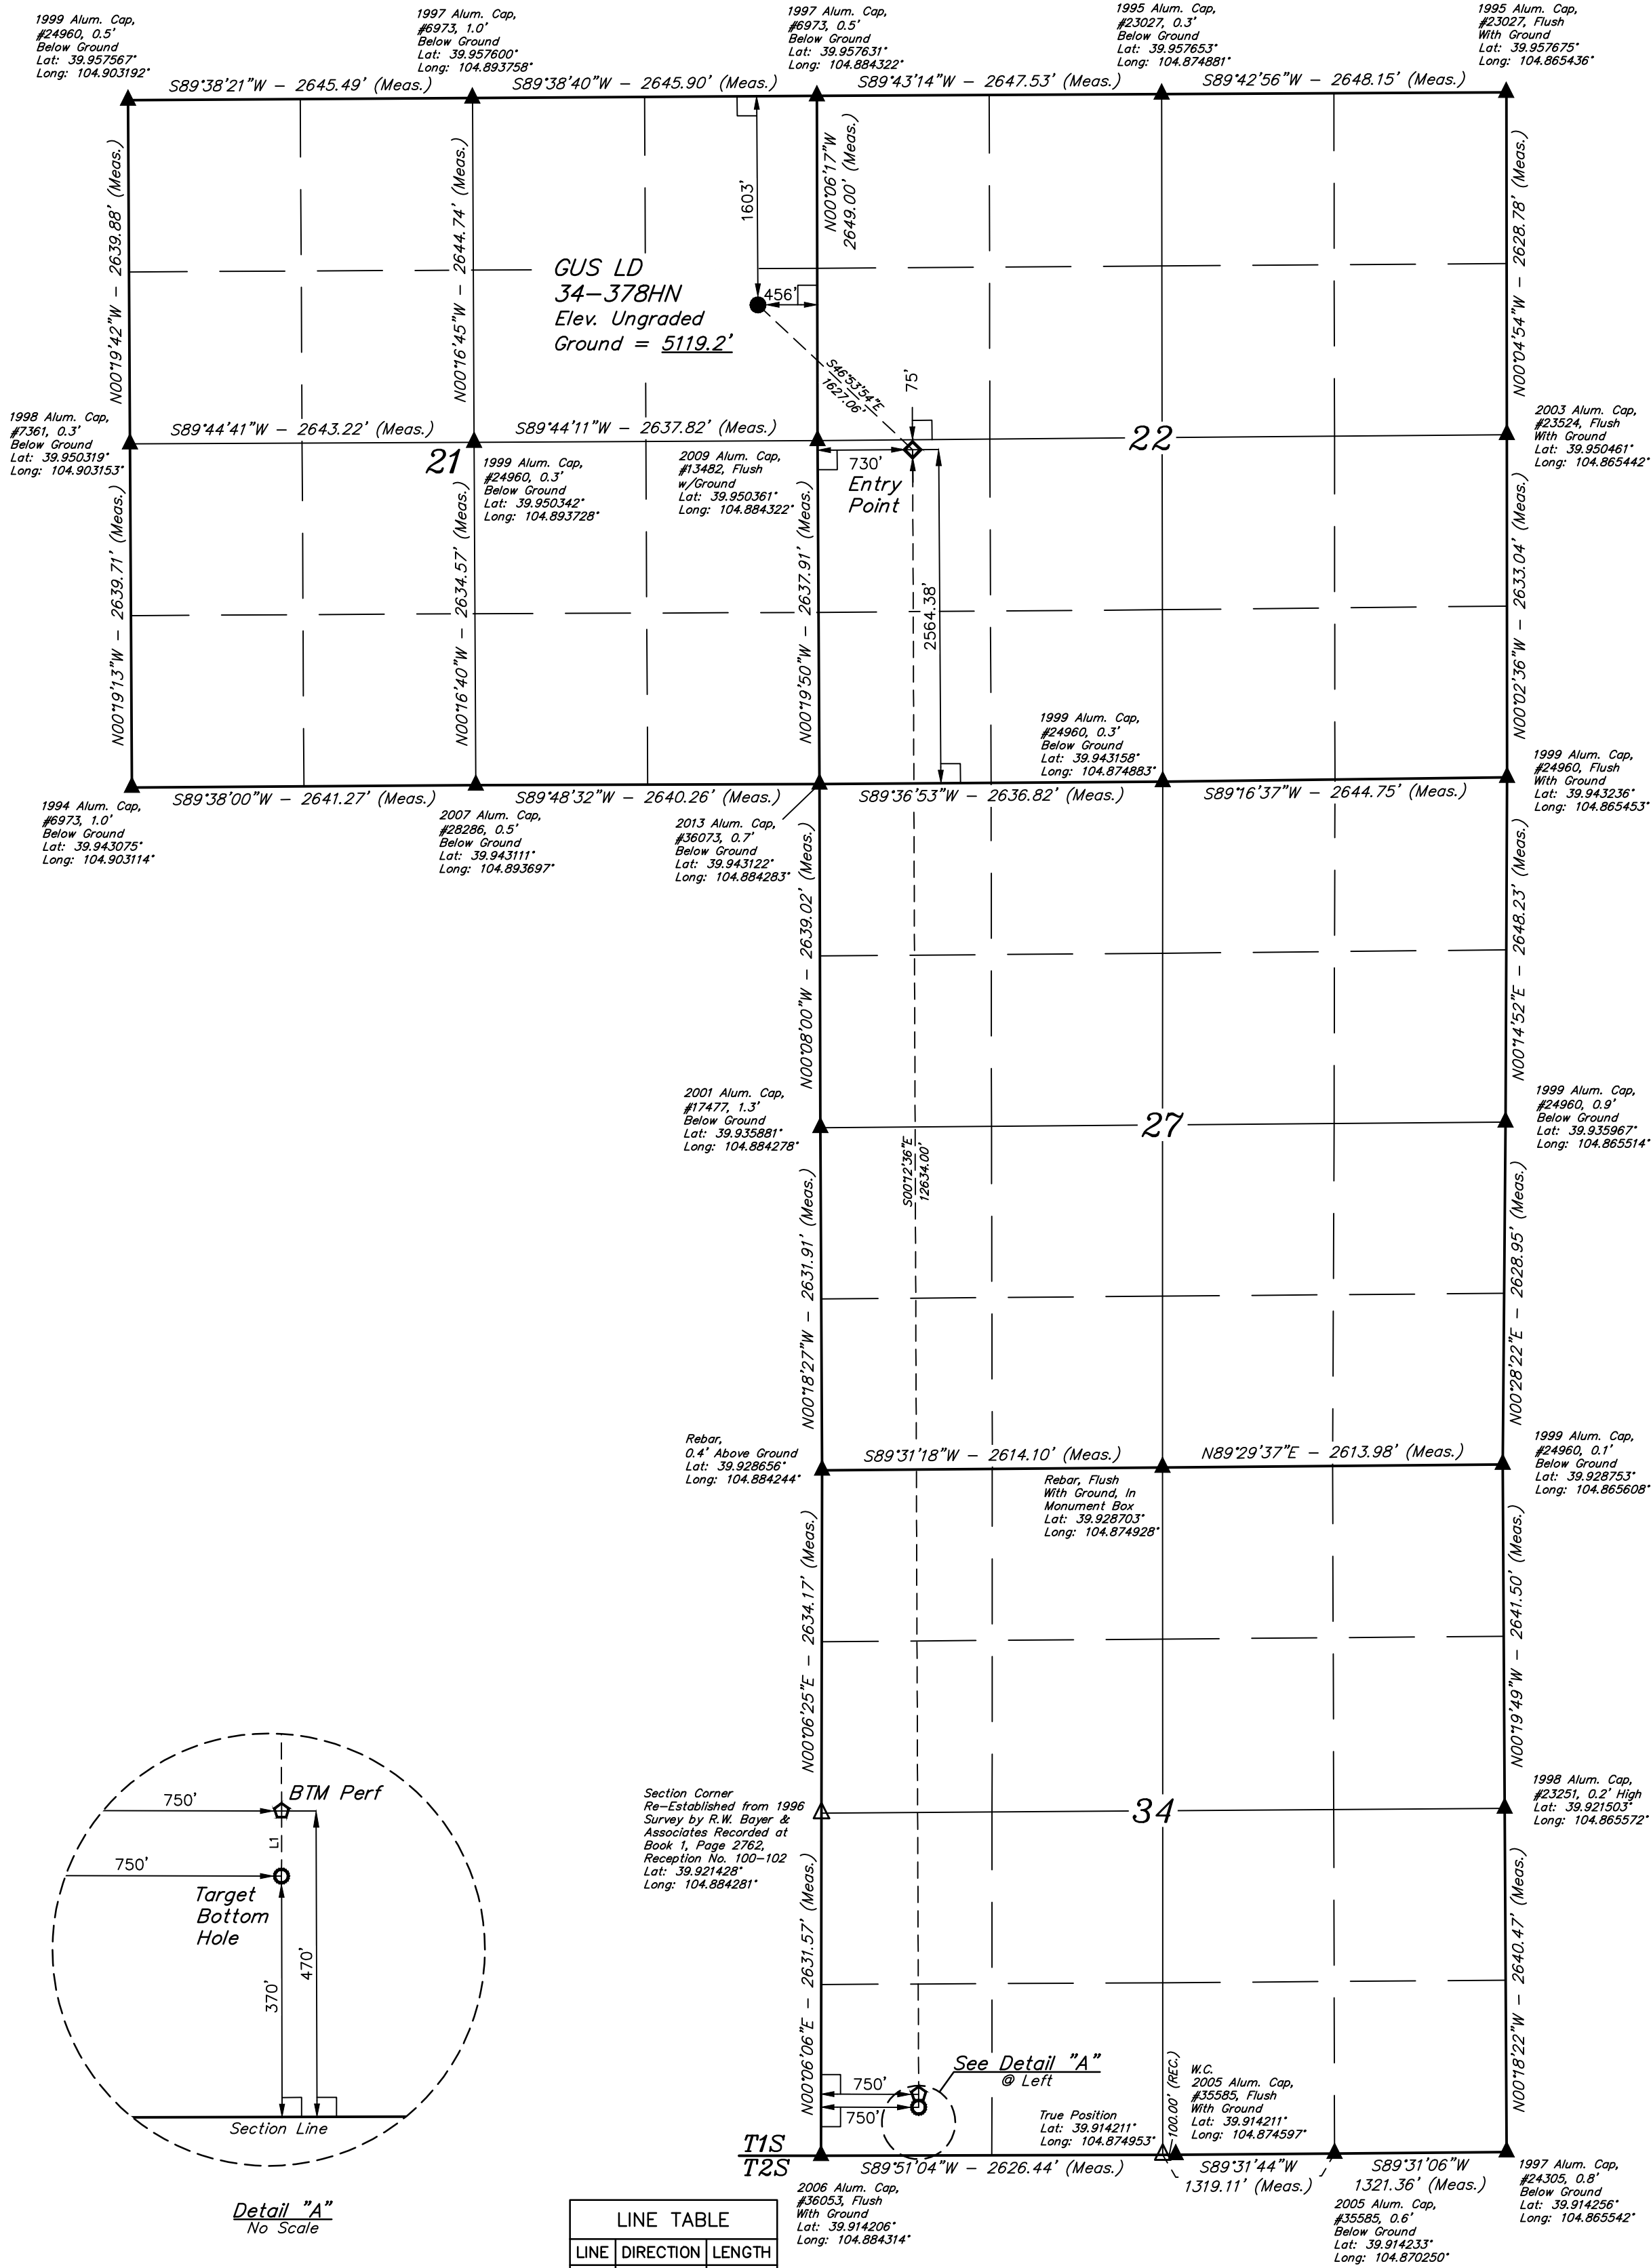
1999 Alum. Cap, #24960, 0.5' Below Ground Lat: 39.957567° Long: 104.903192°

1997 Alum. Cap, #6973, 1.0' Below Ground Lat: 39.957600° Long: 104.893758°

1997 Alum. Cap, #6973, 0.5' Below Ground Lat: 39.957631° Long: 104.884322°

1995 Alum. Cap, #23027, 0.3' Below Ground Lat: 39.957653° Long: 104.874881°

1995 Alum. Cap, #23027, Flush With Ground Lat: 39.957675° Long: 104.865436°

S89°38'21"W – 2645.49' (Meas.)

S89°38'40"W – 2645.90' (Meas.)

S89°43'14"W – 2647.53' (Meas.)

S89°42'56"W – 2648.15' (Meas.)

N00°19'42"W – 2639.88' (Meas.)

N00°16'45"W – 2644.74' (Meas.)

1603'

N00°06'17"W 2649.00' (Meas.)

N00°04'54"W – 2628.78' (Meas.)

GUS LD 34–378HN Elev. Ungraded Ground = 5119.2'

456'

S46°53'54"E 1627.06'

75'

1998 Alum. Cap, #7361, 0.3' Below Ground Lat: 39.950319° Long: 104.903153°

S89°44'41"W – 2643.22' (Meas.)

S89°44'11"W – 2637.82' (Meas.)

22

2003 Alum. Cap, #23524, Flush With Ground Lat: 39.950461° Long: 104.865442°

21

1999 Alum. Cap, #24960, 0.3' Below Ground Lat: 39.950342° Long: 104.893728°

2009 Alum. Cap, #13482, Flush w/Ground Lat: 39.950361° Long: 104.884322°

730'

Entry Point

N00°19'13"W – 2639.71' (Meas.)

N00°16'40"W – 2634.57' (Meas.)

N00°19'50"W – 2637.91' (Meas.)

2564.38'

N00°02'36"W – 2633.04' (Meas.)

1999 Alum. Cap, #24960, 0.3' Below Ground Lat: 39.943158° Long: 104.874883°

1999 Alum. Cap, #24960, Flush With Ground Lat: 39.943236° Long: 104.865453°

S89°38'00"W – 2641.27' (Meas.)

S89°48'32"W – 2640.26' (Meas.)

S89°36'53"W – 2636.82' (Meas.)

S89°16'37"W – 2644.75' (Meas.)

1994 Alum. Cap, #6973, 1.0' Below Ground Lat: 39.943075° Long: 104.903114°

2007 Alum. Cap, #28286, 0.5' Below Ground Lat: 39.943111° Long: 104.893697°

2013 Alum. Cap, #36073, 0.7' Below Ground Lat: 39.943122° Long: 104.884283°

N00°08'00"W – 2639.02' (Meas.)

N00°14'52"E – 2648.23' (Meas.)

2001 Alum. Cap, #17477, 1.3' Below Ground Lat: 39.935881° Long: 104.884278°

27

S00°12'36"E 12634.00'

1999 Alum. Cap, #24960, 0.9' Below Ground Lat: 39.935967° Long: 104.865514°

N00°18'27"W – 2631.91' (Meas.)

N00°28'22"E – 2628.95' (Meas.)

Rebar, 0.4' Above Ground Lat: 39.928656° Long: 104.884244°

S89°31'18"W – 2614.10' (Meas.)

N89°29'37"E – 2613.98' (Meas.)

1999 Alum. Cap, #24960, 0.1' Below Ground Lat: 39.928753° Long: 104.865608°

Rebar, Flush With Ground, In Monument Box Lat: 39.928703° Long: 104.874928°

N00°06'25"E – 2634.17' (Meas.)

N00°19'49"W – 2641.50' (Meas.)

750'

BTM Perf

L1

750'

Target Bottom Hole

470'

370'

Section Line

Detail "A" No Scale

Section Corner Re–Established from 1996 Survey by R.W. Bayer & Associates Recorded at Book 1, Page 2762, Reception No. 100–102 Lat: 39.921428° Long: 104.884281°

34

1998 Alum. Cap, #23251, 0.2' High Lat: 39.921503° Long: 104.865572°

N00°06'06"E – 2631.57' (Meas.)

N00°18'22"W – 2640.47' (Meas.)

See Detail "A" @ Left

750'

750'

100.00' (REC.)

W.C. 2005 Alum. Cap, #35585, Flush With Ground Lat: 39.914211° Long: 104.874597°

True Position Lat: 39.914211° Long: 104.874953°

T1S
T2S

S89°51'04"W – 2626.44' (Meas.)

S89°31'44"W 1319.11' (Meas.)

S89°31'06"W 1321.36' (Meas.)

1997 Alum. Cap, #24305, 0.8' Below Ground Lat: 39.914256° Long: 104.865542°

2006 Alum. Cap, #36053, Flush With Ground Lat: 39.914206° Long: 104.884314°

2005 Alum. Cap, #35585, 0.6' Below Ground Lat: 39.914233° Long: 104.870250°

| LINE TABLE | | |
|---|---|---|
| LINE | DIRECTION | LENGTH |